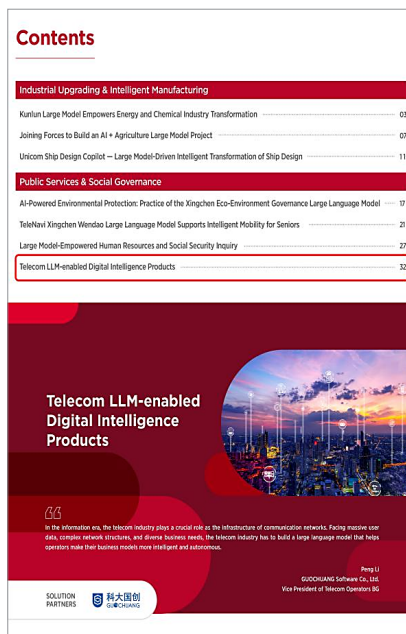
Contents

Industrial Upgrading & Intelligent Manufacturing

Kunlun Large Model Empowers Energy and Chemical Industry Transformation 03

Joining Forces to Build an AI + Agriculture Large Model Project 07

Unicom Ship Design Copilot — Large Model-Driven Intelligent Transformation of Ship Design 11

Public Services & Social Governance

AI-Powered Environmental Protection: Practice of the Xingchen Eco-Environment Governance Large Language Model 17

TeleNavi Xingchen Wendao Large Language Model Supports Intelligent Mobility for Seniors 21

Large Model-Empowered Human Resources and Social Security Inquiry 27

Telecom LLM-enabled Digital Intelligence Products 32

Telecom LLM-enabled Digital Intelligence Products

In the information era, the telecom industry plays a crucial role as the infrastructure of communication networks. Facing massive user data, complex network structures, and diverse business needs, the telecom industry has to build a large language model that helps operators make their business models more intelligent and autonomous.

Peng Li
GUOCHUANG Software Co., Ltd.
Vice President of Telecom Operators BG

SOLUTION PARTNERS

科大国创 GUOCHUANG